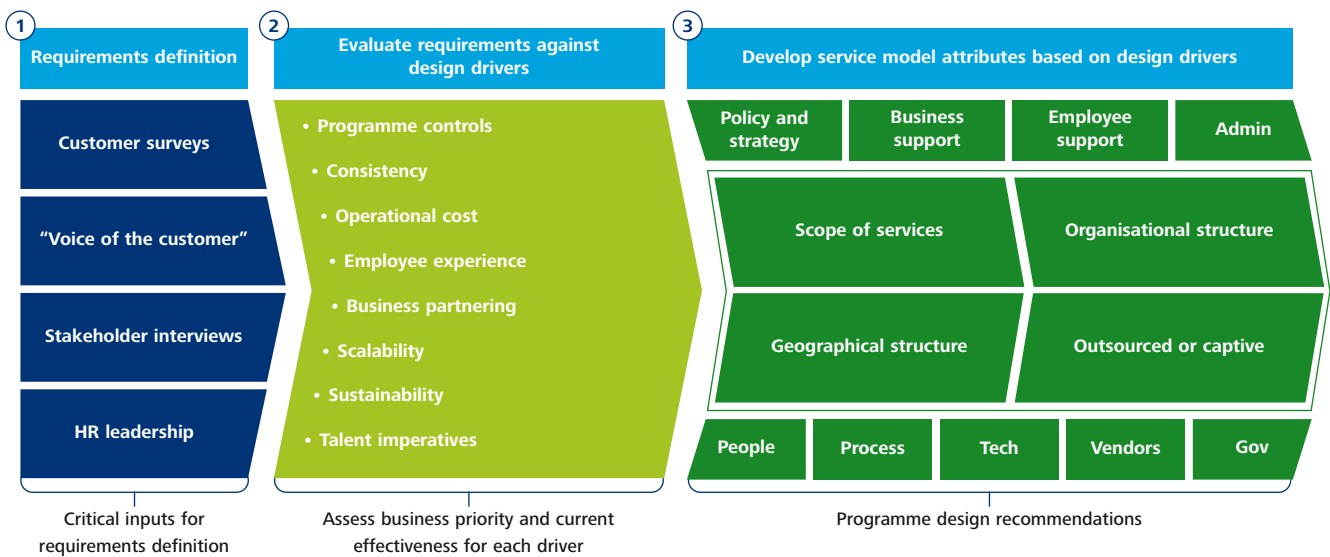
1

Requirements definition

Customer surveys

“Voice of the customer”

Stakeholder interviews

HR leadership

Critical inputs for requirements definition

2

Evaluate requirements against design drivers

• Programme controls
• Consistency
• Operational cost
• Employee experience
• Business partnering
• Scalability
• Sustainability
• Talent imperatives

Assess business priority and current effectiveness for each driver

3

Develop service model attributes based on design drivers

Policy and strategy

Business support

Employee support

Admin

Scope of services

Organisational structure

Geographical structure

Outsourced or captive

People

Process

Tech

Vendors

Gov

Programme design recommendations